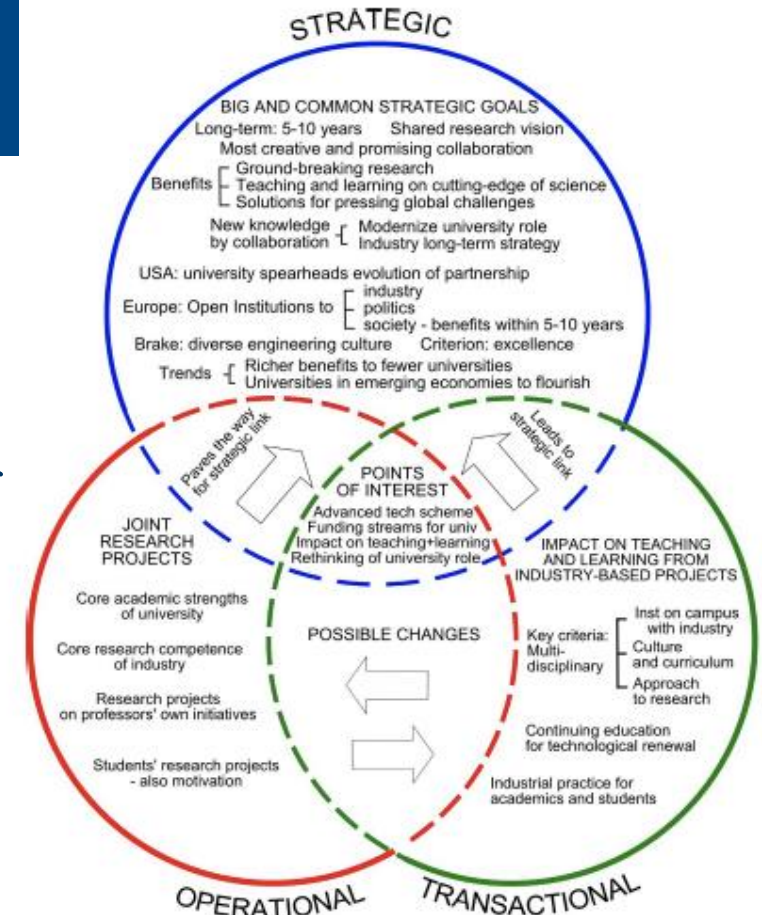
STRATEGIC

BIG AND COMMON STRATEGIC GOALS
Long-term: 5-10 years Shared research vision
Most creative and promising collaboration
Benefits: Ground-breaking research; Teaching and learning on cutting-edge of science; Solutions for pressing global challenges
New knowledge by collaboration: Modernize university role; Industry long-term strategy
USA: university spearheads evolution of partnership
Europe: Open Institutions to: industry; politics; society - benefits within 5-10 years
Brake: diverse engineering culture Criterion: excellence
Trends: Richer benefits to fewer universities; Universities in emerging economies to flourish

Paves the way for strategic link

Leads to strategic link

POINTS OF INTEREST
Advanced tech scheme
Funding streams for univ
Impact on teaching+learning
Rethinking of university role

JOINT RESEARCH PROJECTS

Core academic strengths of university

Core research competence of industry

Research projects on professors' own initiatives

Students' research projects - also motivation

POSSIBLE CHANGES

IMPACT ON TEACHING AND LEARNING FROM INDUSTRY-BASED PROJECTS

Key criteria: Multi-disciplinary: Inst on campus with industry; Culture and curriculum; Approach to research

Continuing education for technological renewal

Industrial practice for academics and students

OPERATIONAL

TRANSACTIONAL